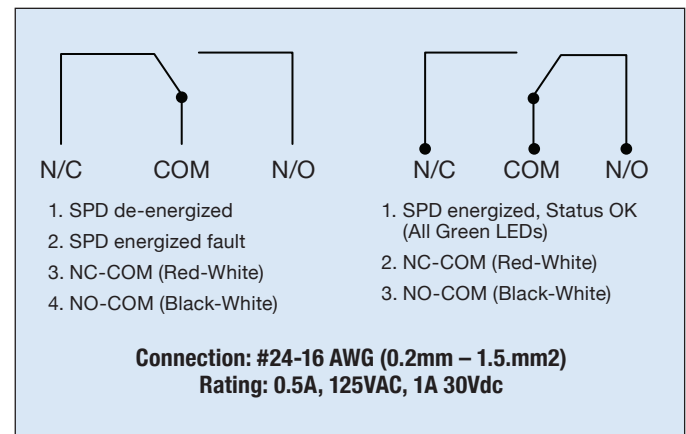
N/C COM N/O

1. SPD de-energized
2. SPD energized fault
3. NC-COM (Red-White)
4. NO-COM (Black-White)

N/C COM N/O

1. SPD energized, Status OK (All Green LEDs)
2. NC-COM (Red-White)
3. NO-COM (Black-White)

**Connection: #24-16 AWG (0.2mm – 1.5.mm2)**
**Rating: 0.5A, 125VAC, 1A 30Vdc**